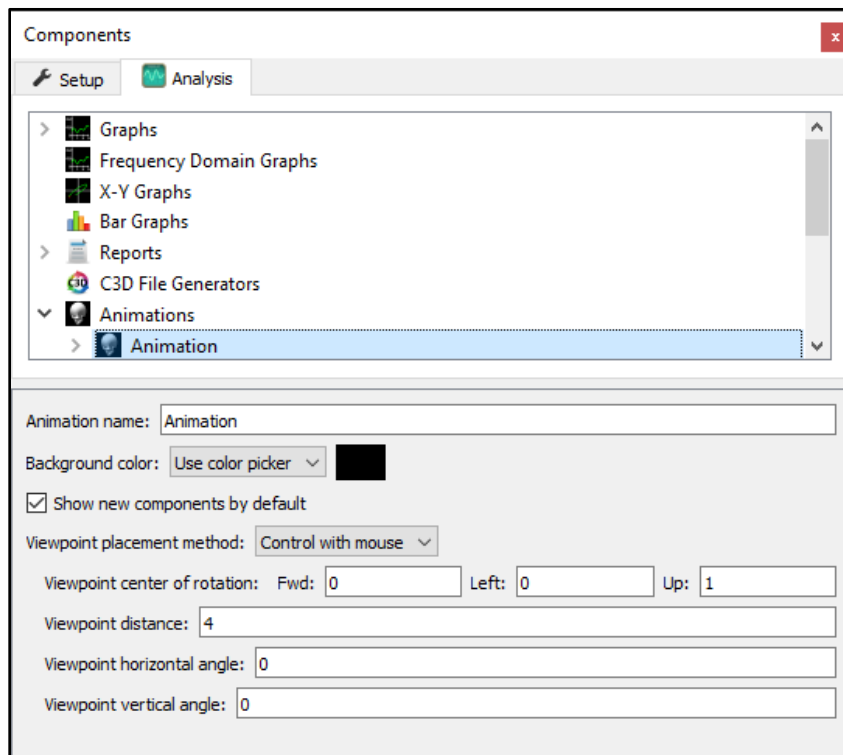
Components

x

Setup

Analysis

Graphs

Frequency Domain Graphs

X-Y Graphs

Bar Graphs

Reports

C3D File Generators

Animations

Animation

Animation name: Animation

Background color: Use color picker

Show new components by default

Viewpoint placement method: Control with mouse

Viewpoint center of rotation: Fwd: 0 Left: 0 Up: 1

Viewpoint distance: 4

Viewpoint horizontal angle: 0

Viewpoint vertical angle: 0